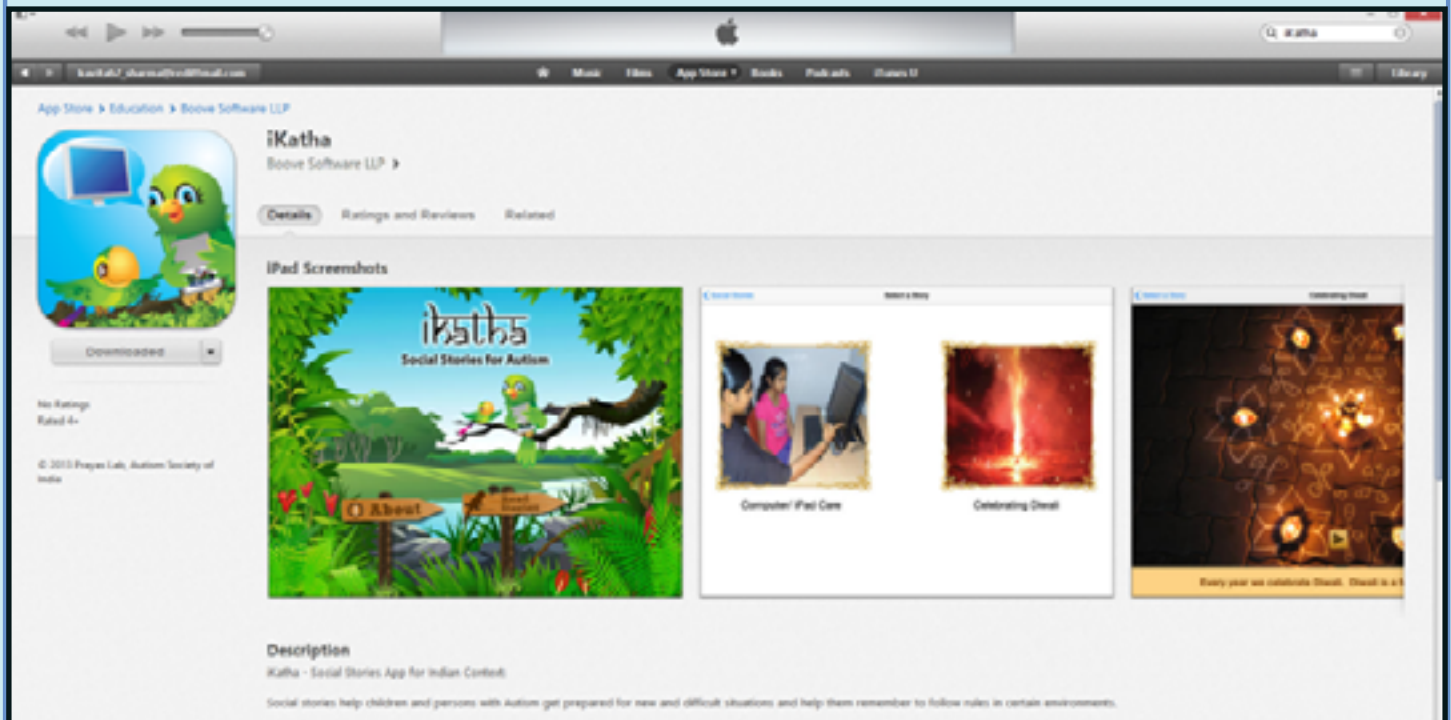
iKatha

kavitab7_sharma@rediffmail.com

Music Films App Store Books Podcasts iTunes U

Library

App Store > Education > Boove Software LLP

iKatha

Boove Software LLP >

Details Ratings and Reviews Related

iPad Screenshots

Downloaded

No Ratings
Rated 4+

© 2013 Prayas Lab, Autism Society of India

ikatha
Social Stories for Autism

About

Read Stories

Select a Story

Computer/ iPad Care

Celebrating Diwali

Celebrating Diwali

Every year we celebrate Diwali. Diwali is a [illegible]

Description

iKatha - Social Stories App for Indian Context

Social stories help children and persons with Autism get prepared for new and difficult situations and help them remember to follow rules in certain environments.